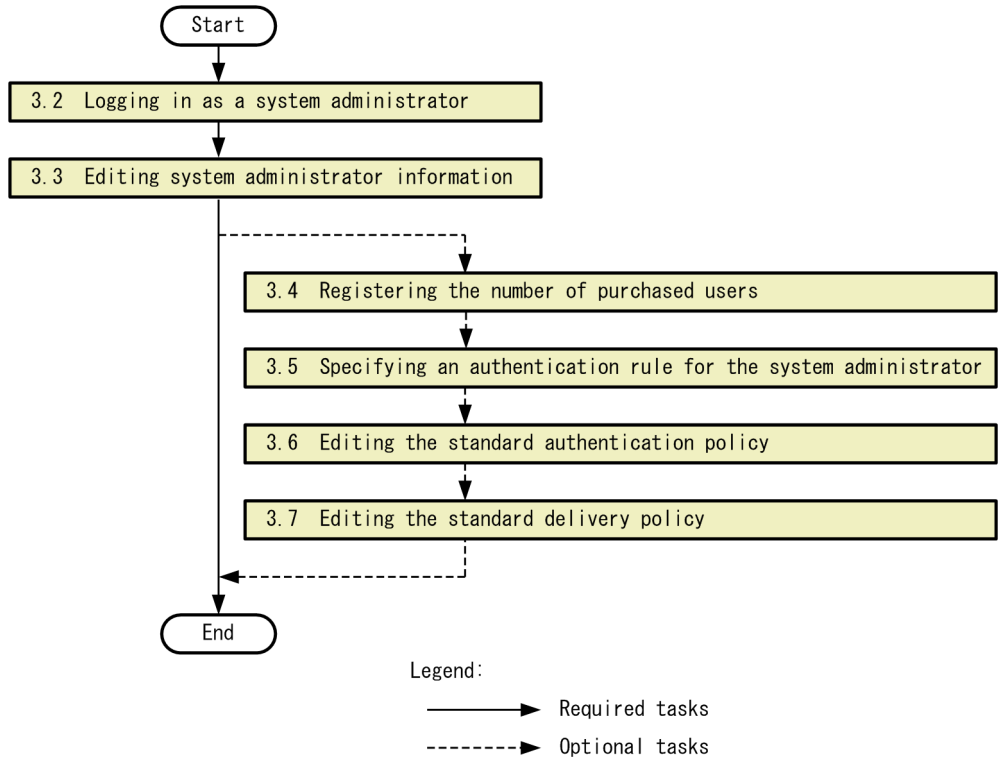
Start

3.2 Logging in as a system administrator

3.3 Editing system administrator information

3.4 Registering the number of purchased users

3.5 Specifying an authentication rule for the system administrator

3.6 Editing the standard authentication policy

3.7 Editing the standard delivery policy

End

Legend:

Required tasks

Optional tasks